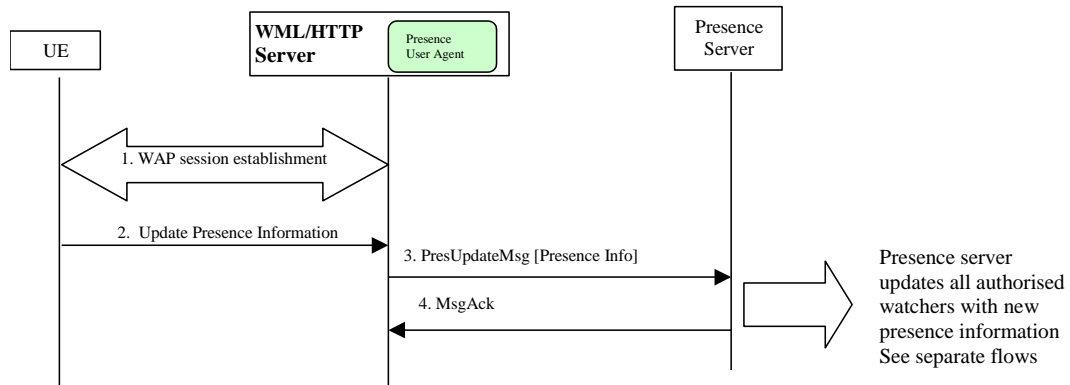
UE

WML/HTTP Server

Presence User Agent

Presence Server

1. WAP session establishment

2. Update Presence Information

3. PresUpdateMsg [Presence Info]

4. MsgAck

Presence server updates all authorised watchers with new presence information See separate flows